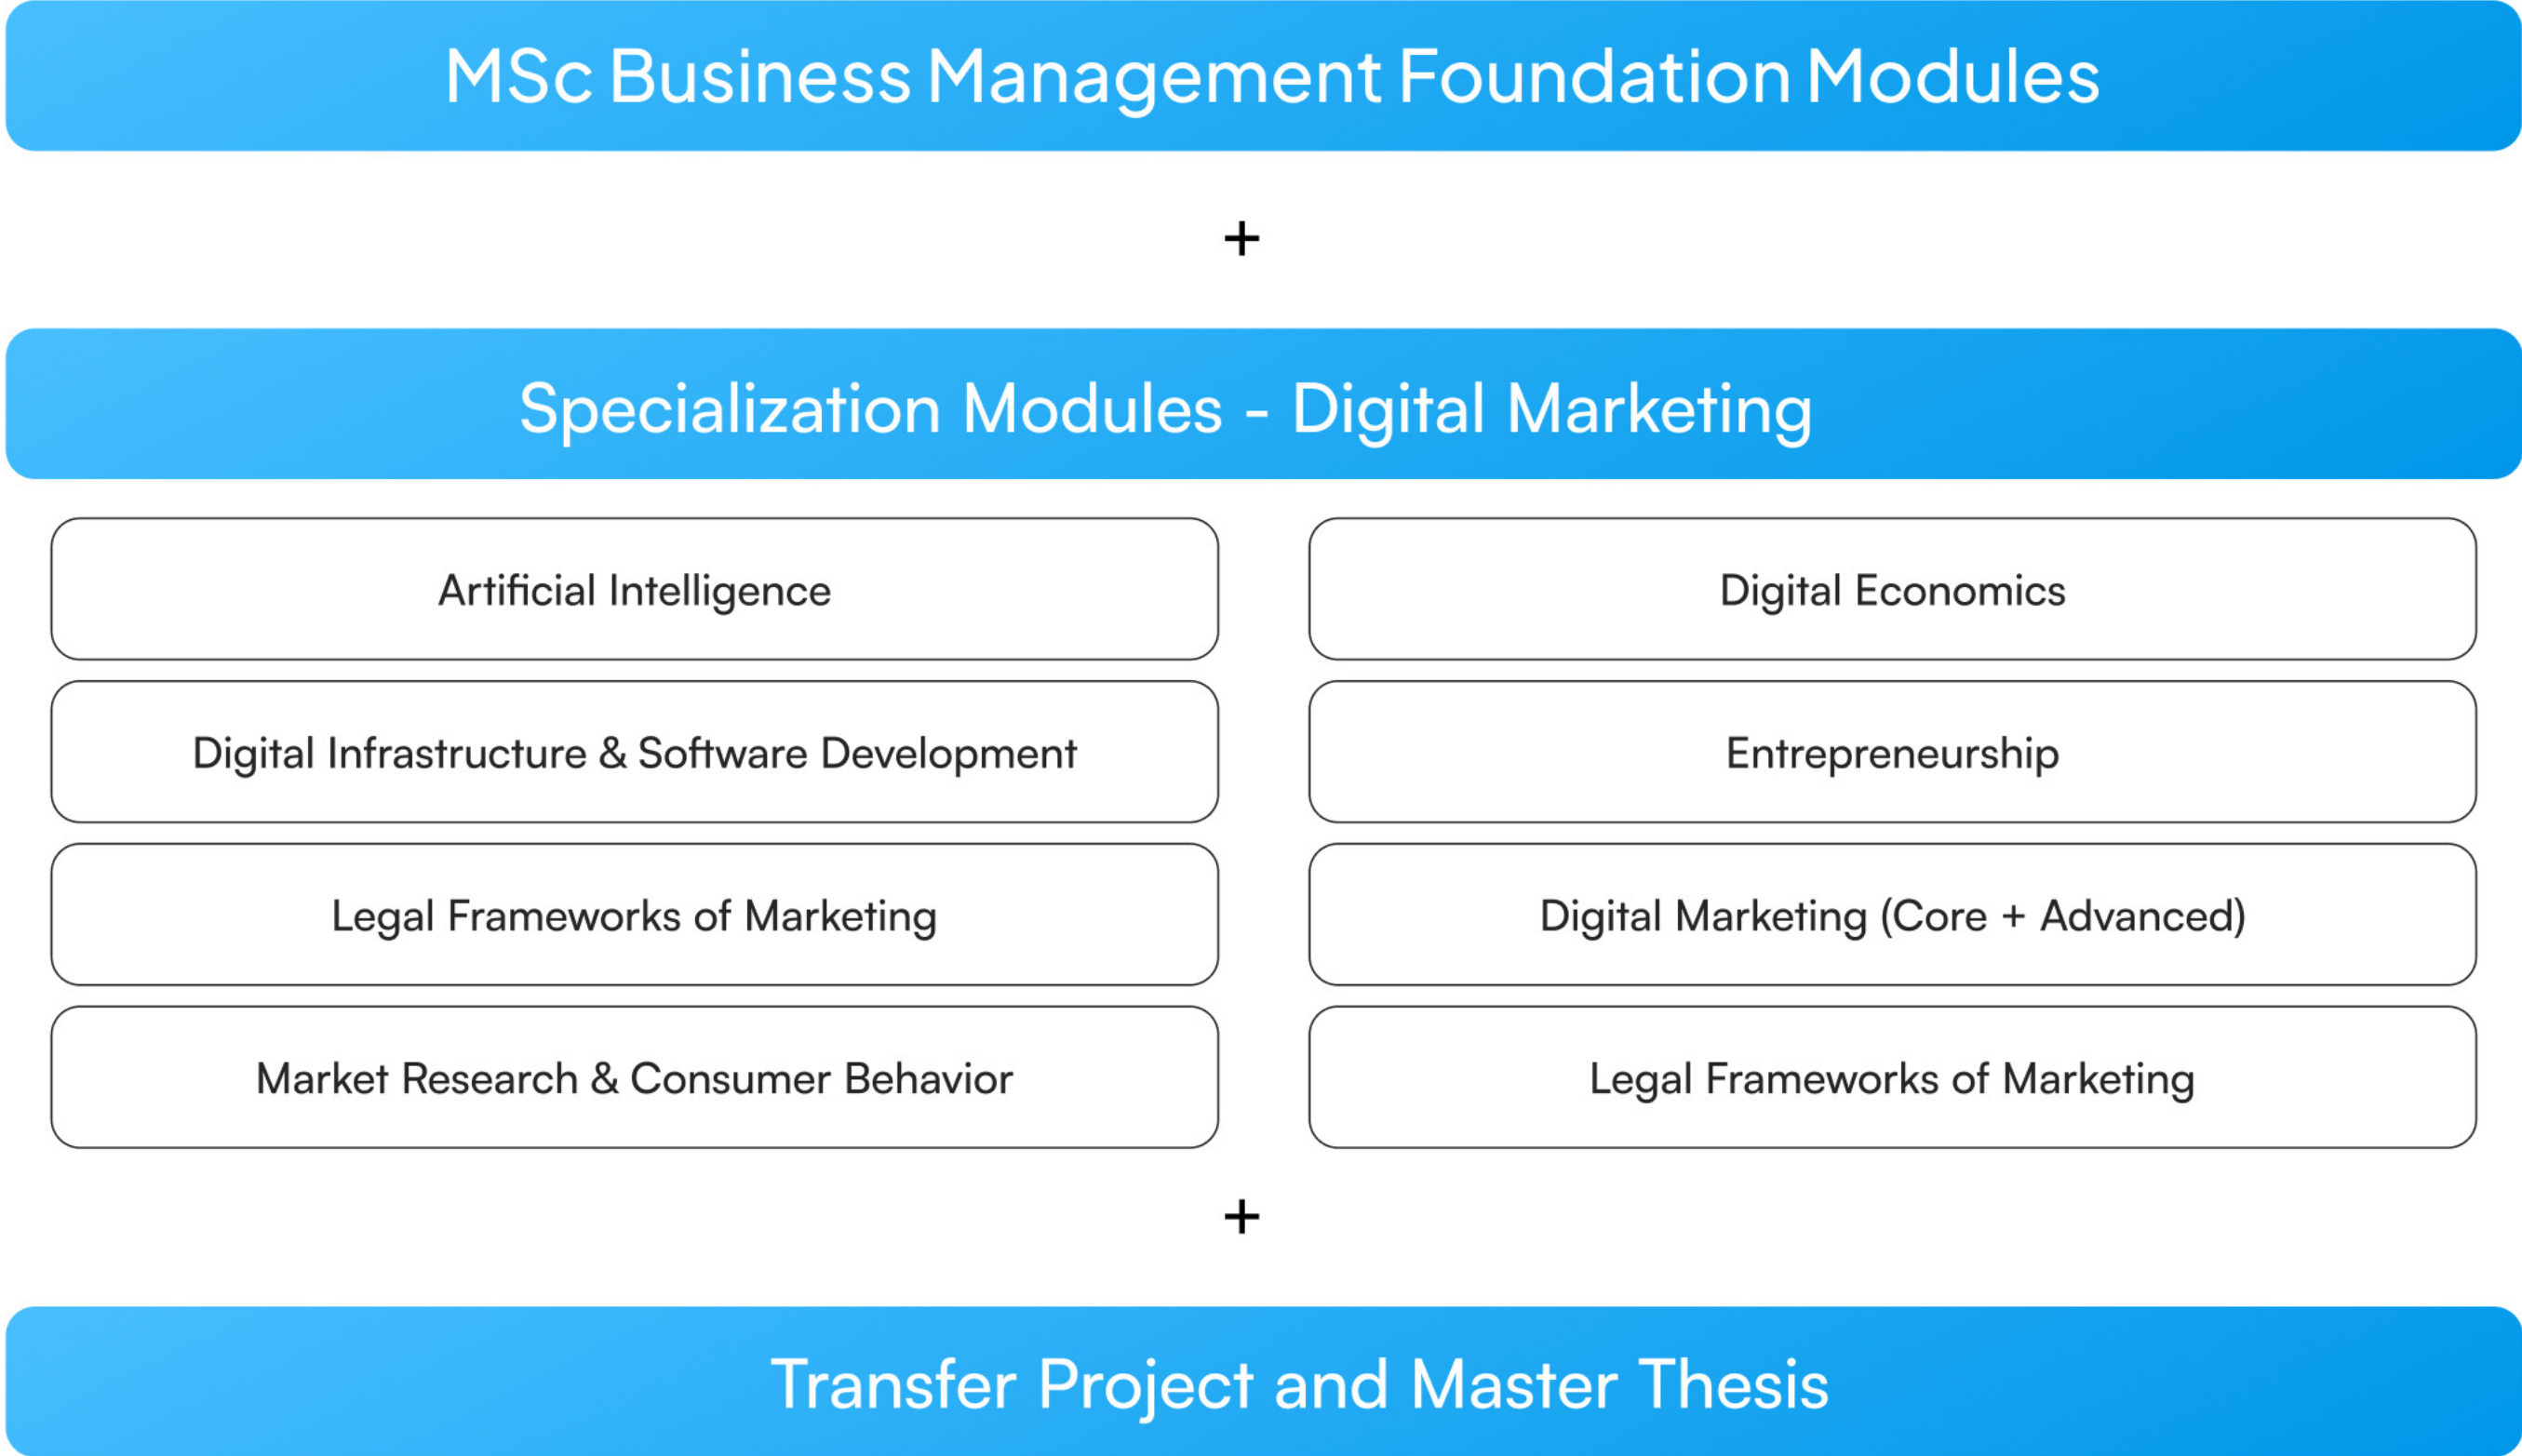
MSc Business Management Foundation Modules

+

Specialization Modules - Digital Marketing

Artificial Intelligence

Digital Infrastructure & Software Development

Legal Frameworks of Marketing

Market Research & Consumer Behavior

Digital Economics

Entrepreneurship

Digital Marketing (Core + Advanced)

Legal Frameworks of Marketing

+

Transfer Project and Master Thesis